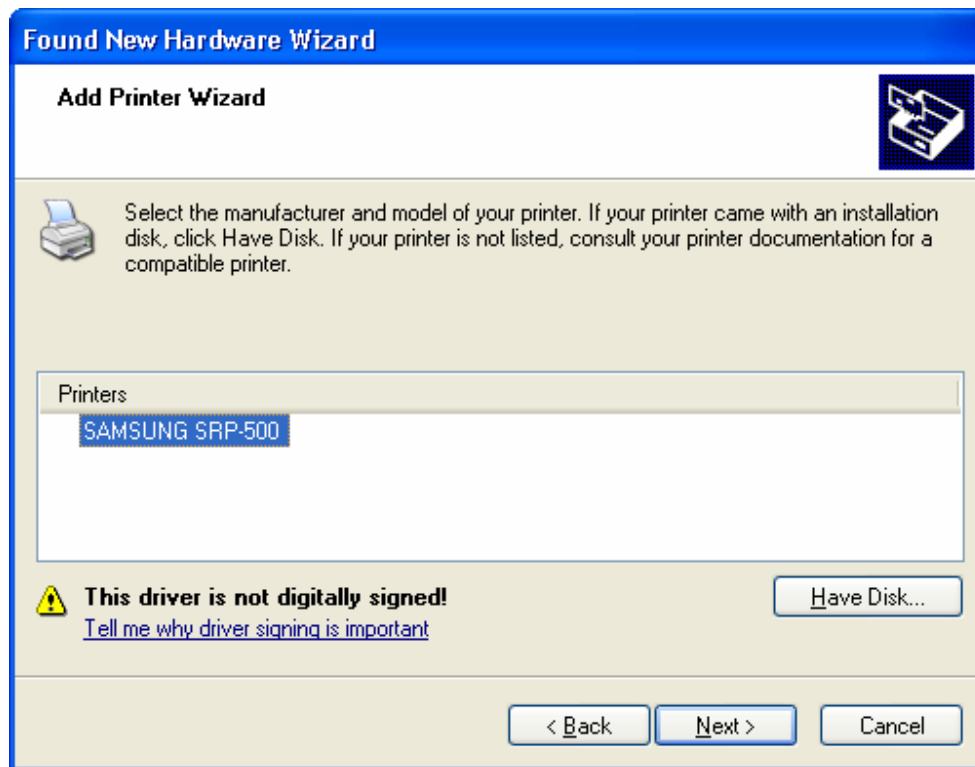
Found New Hardware Wizard

Add Printer Wizard

Select the manufacturer and model of your printer. If your printer came with an installation disk, click Have Disk. If your printer is not listed, consult your printer documentation for a compatible printer.

Printers

SAMSUNG SRP-500

This driver is not digitally signed!

Tell me why driver signing is important

Have Disk...

< Back

Next >

Cancel